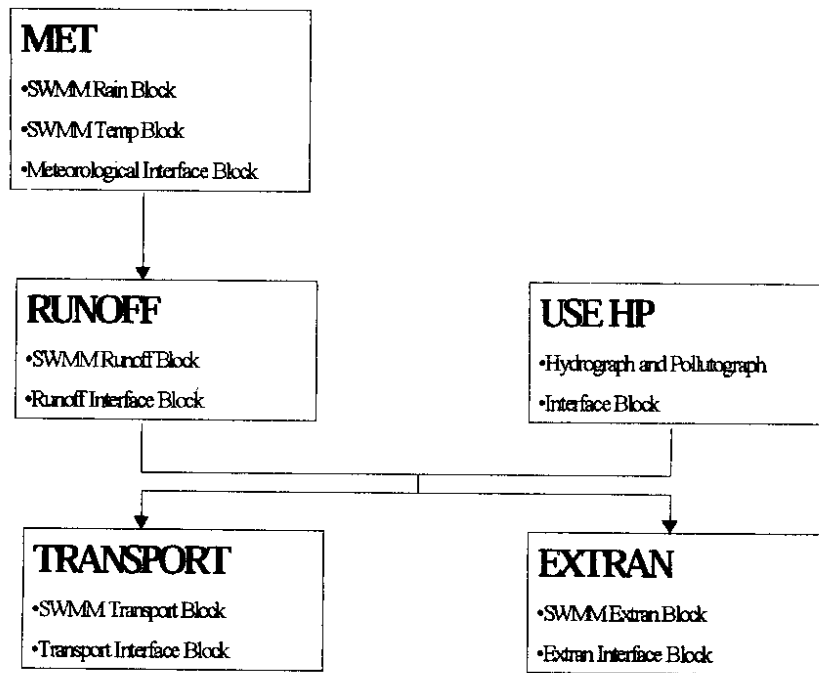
MET
•SWMM Rain Block
•SWMM Temp Block
•Meteorological Interface Block

RUNOFF
•SWMM Runoff Block
•Runoff Interface Block

USE HP
•Hydrograph and Pollutograph
•Interface Block

TRANSPORT
•SWMM Transport Block
•Transport Interface Block

EXTRAN
•SWMM Extran Block
•Extran Interface Block